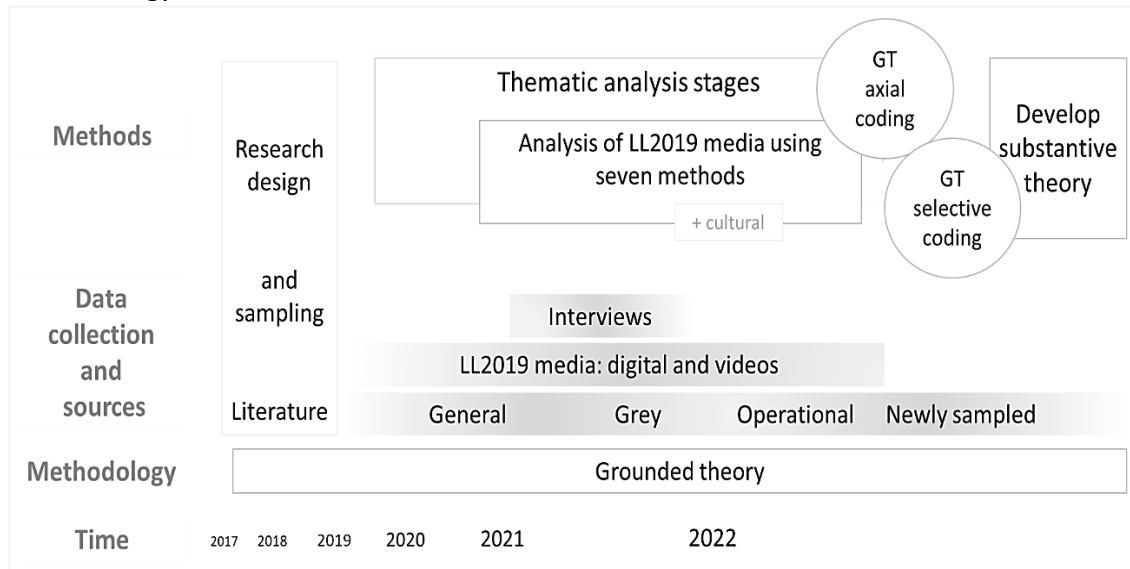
Methods

Research design

and sampling

Literature

Thematic analysis stages

Analysis of LL2019 media using seven methods

+ cultural

GT axial coding

GT selective coding

Develop substantive theory

Data collection and sources

Interviews

LL2019 media: digital and videos

General

Grey

Operational

Newly sampled

Methodology

Grounded theory

Time

2017 2018 2019 2020 2021 2022